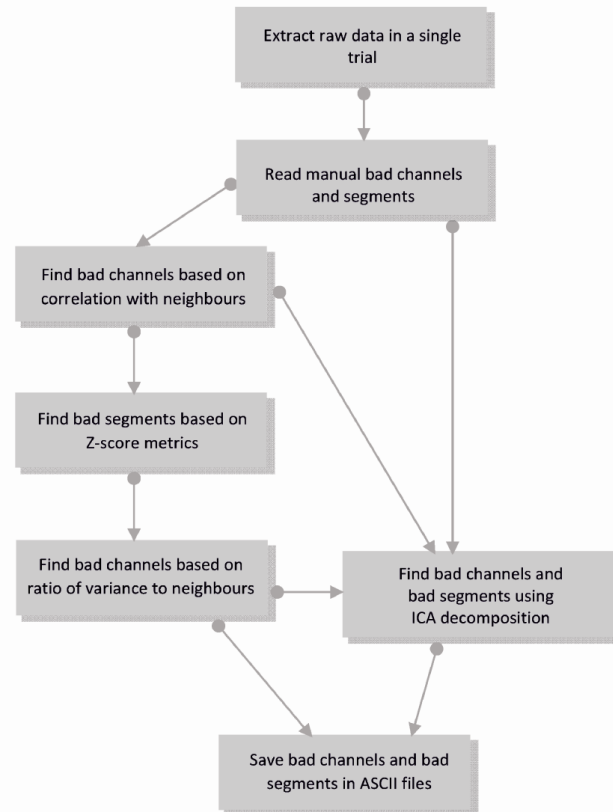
Extract raw data in a single trial

Read manual bad channels and segments

Find bad channels based on correlation with neighbours

Find bad segments based on Z-score metrics

Find bad channels based on ratio of variance to neighbours

Find bad channels and bad segments using ICA decomposition

Save bad channels and bad segments in ASCII files